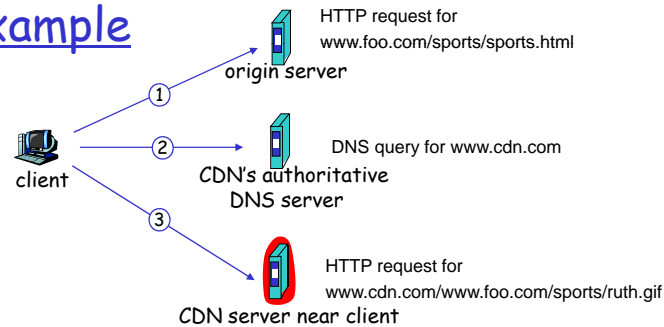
xample

HTTP request for www.foo.com/sports/sports.html

origin server

1

client

2

DNS query for www.cdn.com

CDN's authoritative DNS server

3

HTTP request for www.cdn.com/www.foo.com/sports/ruth.gif

CDN server near client